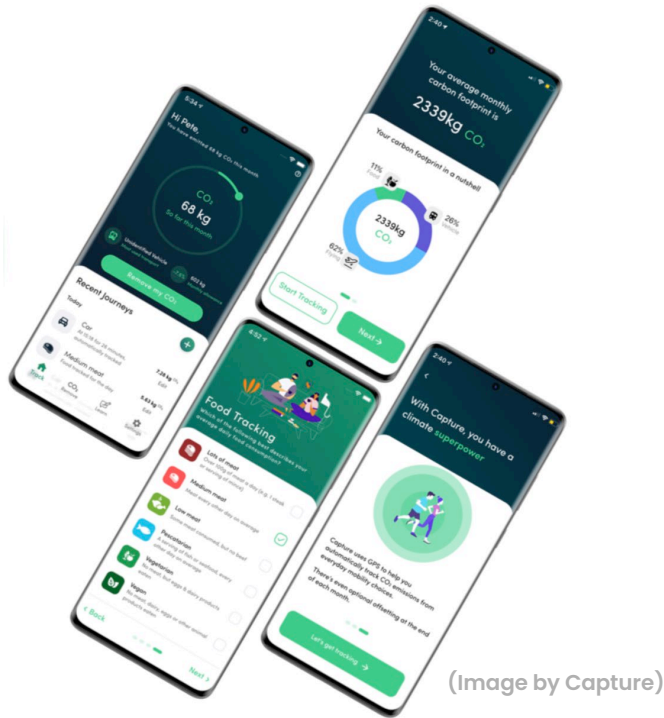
5:34
Hi Pete,
You have emitted 68 kg CO₂ this month
CO₂
68 kg
So far this month
Unidentified vehicle
Remove my CO₂
Recent Journeys
Today
Car
At 18:16 for 28 minutes
Medium meat
7.28 kg
5.63 kg
Track
CO₂

2:40
Your average monthly carbon footprint is
2339kg CO₂
Your carbon footprint in a nutshell
11% Food
26% Vehicle
62% Flights
2339kg CO₂
Start Tracking
Next

4:52
Food Tracking
Which of the following best describes your average daily food consumption?
Lots of meat
Medium meat
Low meat
Pescetarian
Vegetarian
Vegan
Back
Next

2:40
With Capture, you have a climate superpower
Capture uses GPS to help you automatically track CO₂ emissions from everyday mobility choices.
There's even optional offsetting at the end of each month.
Let's get tracking

(Image by Capture)